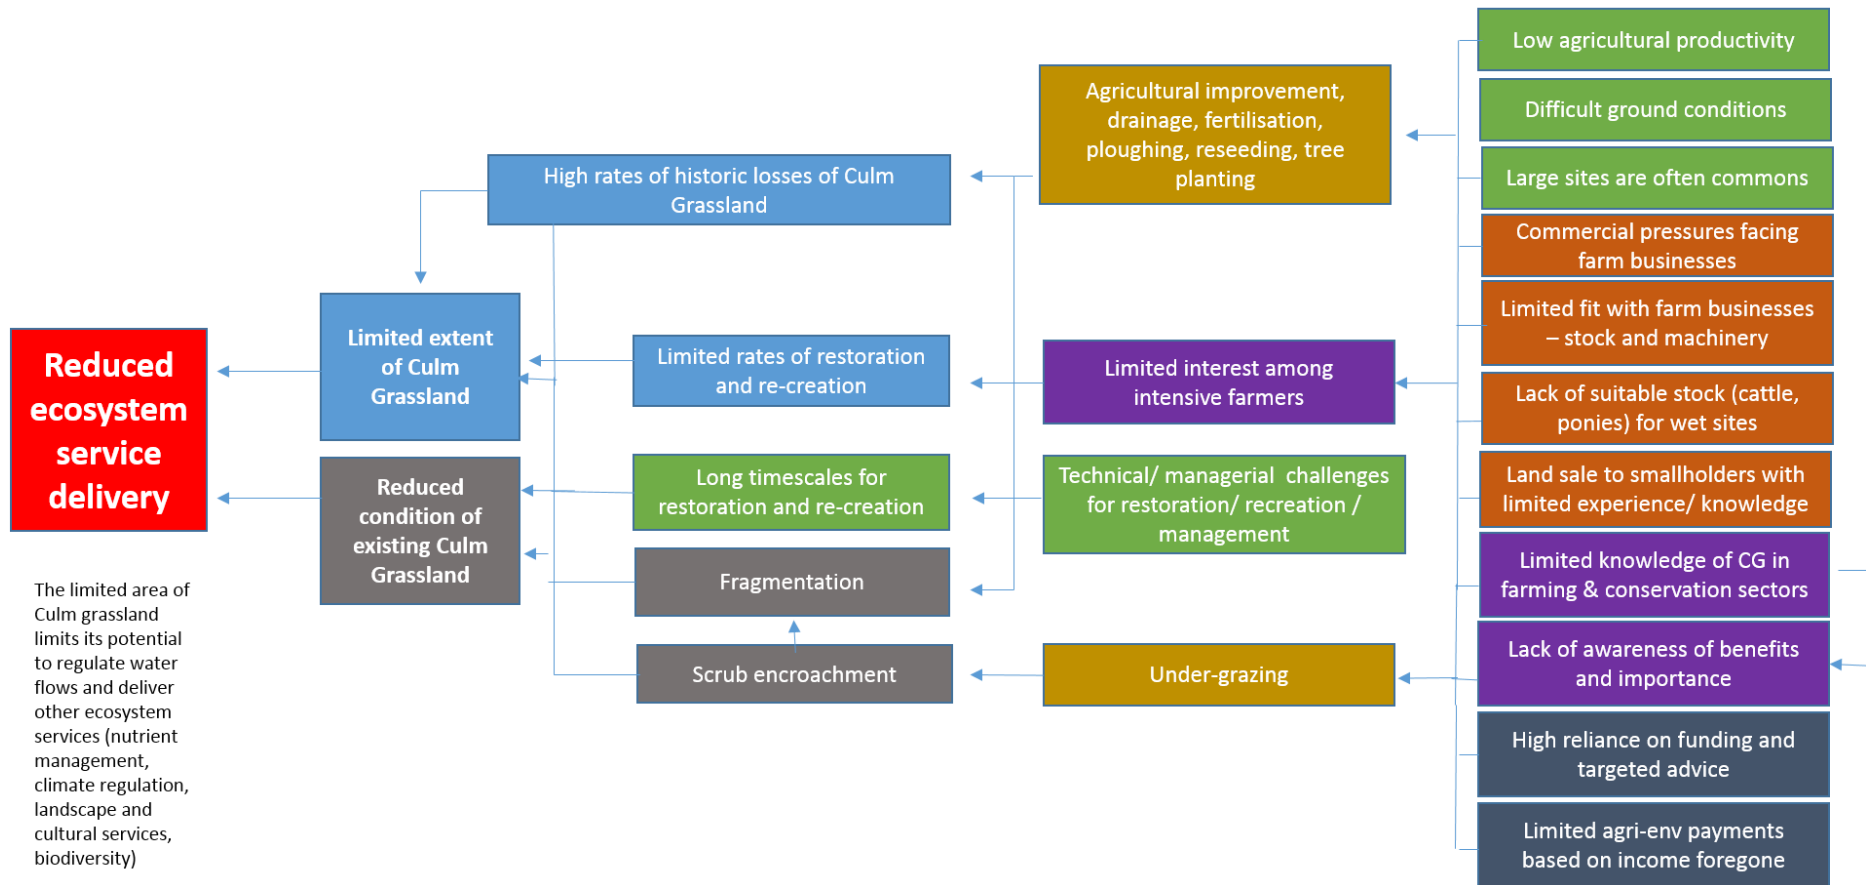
Reduced ecosystem service delivery

The limited area of Culm grassland limits its potential to regulate water flows and deliver other ecosystem services (nutrient management, climate regulation, landscape and cultural services, biodiversity)

Limited extent of Culm Grassland

Reduced condition of existing Culm Grassland

High rates of historic losses of Culm Grassland

Limited rates of restoration and re-creation

Long timescales for restoration and re-creation

Fragmentation

Scrub encroachment

Agricultural improvement, drainage, fertilisation, ploughing, reseeding, tree planting

Limited interest among intensive farmers

Technical/ managerial challenges for restoration/ recreation / management

Under-grazing

Low agricultural productivity

Difficult ground conditions

Large sites are often commons

Commercial pressures facing farm businesses

Limited fit with farm businesses – stock and machinery

Lack of suitable stock (cattle, ponies) for wet sites

Land sale to smallholders with limited experience/ knowledge

Limited knowledge of CG in farming & conservation sectors

Lack of awareness of benefits and importance

High reliance on funding and targeted advice

Limited agri-env payments based on income foregone